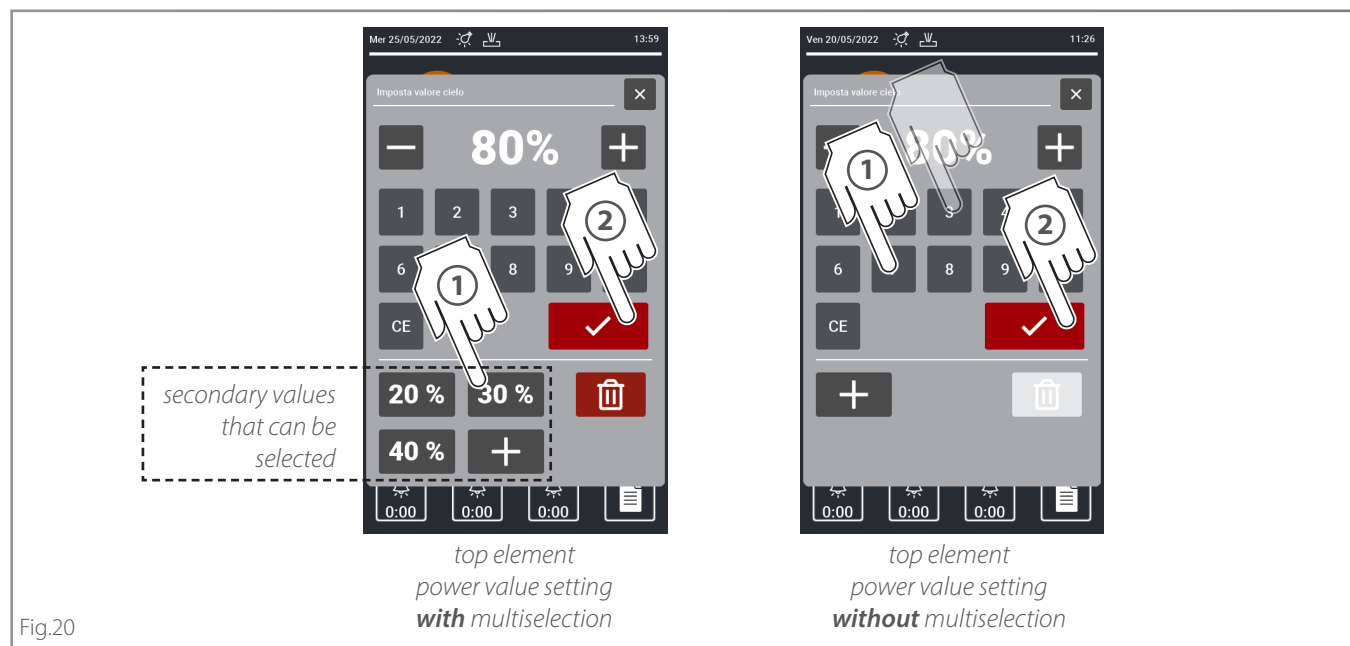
Mer 25/05/2022 13:59

Imposta valore cielo

80%

1 2 3

6 8 9

CE

①

②

20 % 30 %

40 %

0:00 0:00 0:00

secondary values that can be selected

top element power value setting ***with*** multiselection

Ven 20/05/2022 11:26

Imposta valore cielo

80%

1 3 4

6 8 9

CE

①

②

0:00 0:00 0:00

top element power value setting ***without*** multiselection

Fig.20